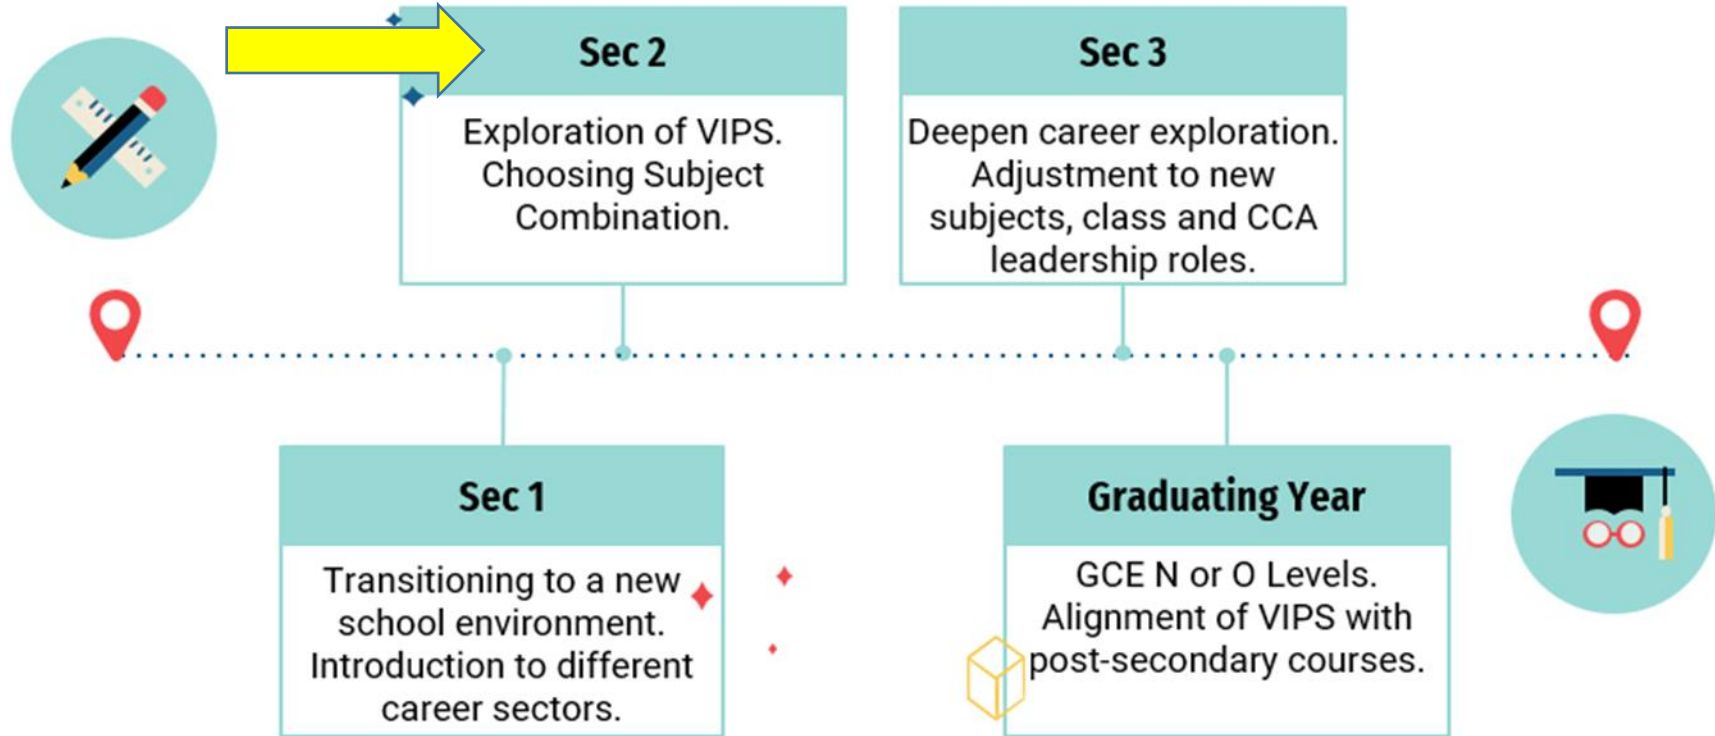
Sec 2

Exploration of VIPS. Choosing Subject Combination.

Sec 3

Deepen career exploration. Adjustment to new subjects, class and CCA leadership roles.

Sec 1

Transitioning to a new school environment. Introduction to different career sectors.

Graduating Year

GCE N or O Levels. Alignment of VIPS with post-secondary courses.